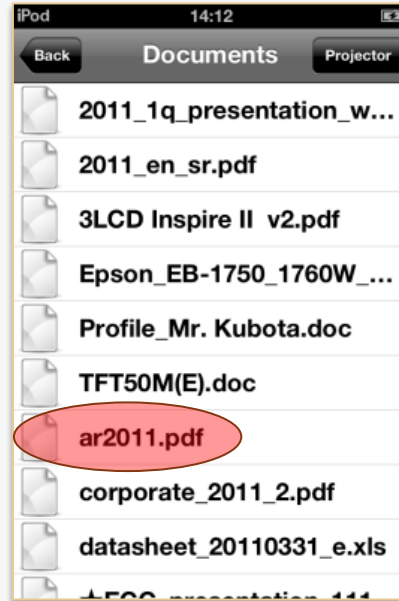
iPod
14:12

Back
Documents
Projector

2011_1q_presentation_w...
2011_en_sr.pdf
3LCD Inspire II v2.pdf
Epson_EB-1750_1760W_...
Profile_Mr. Kubota.doc
TFT50M(E).doc
ar2011.pdf
corporate_2011_2.pdf
datasheet_20110331_e.xls
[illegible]